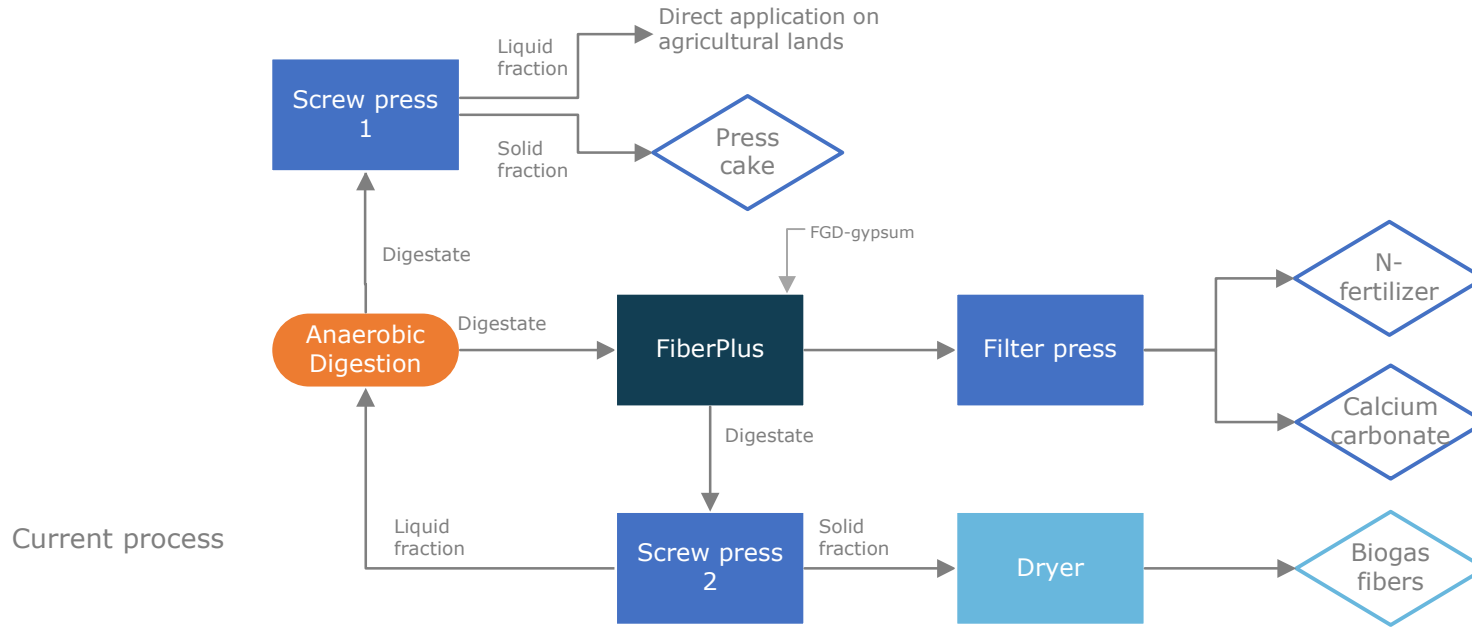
Direct application on agricultural lands

Liquid fraction

Screw press 1

Solid fraction

Press cake

Digestate

FGD-gypsum

N-fertilizer

Anaerobic Digestion

Digestate

FiberPlus

Filter press

Calcium carbonate

Digestate

Current process

Liquid fraction

Screw press 2

Solid fraction

Dryer

Biogas fibers